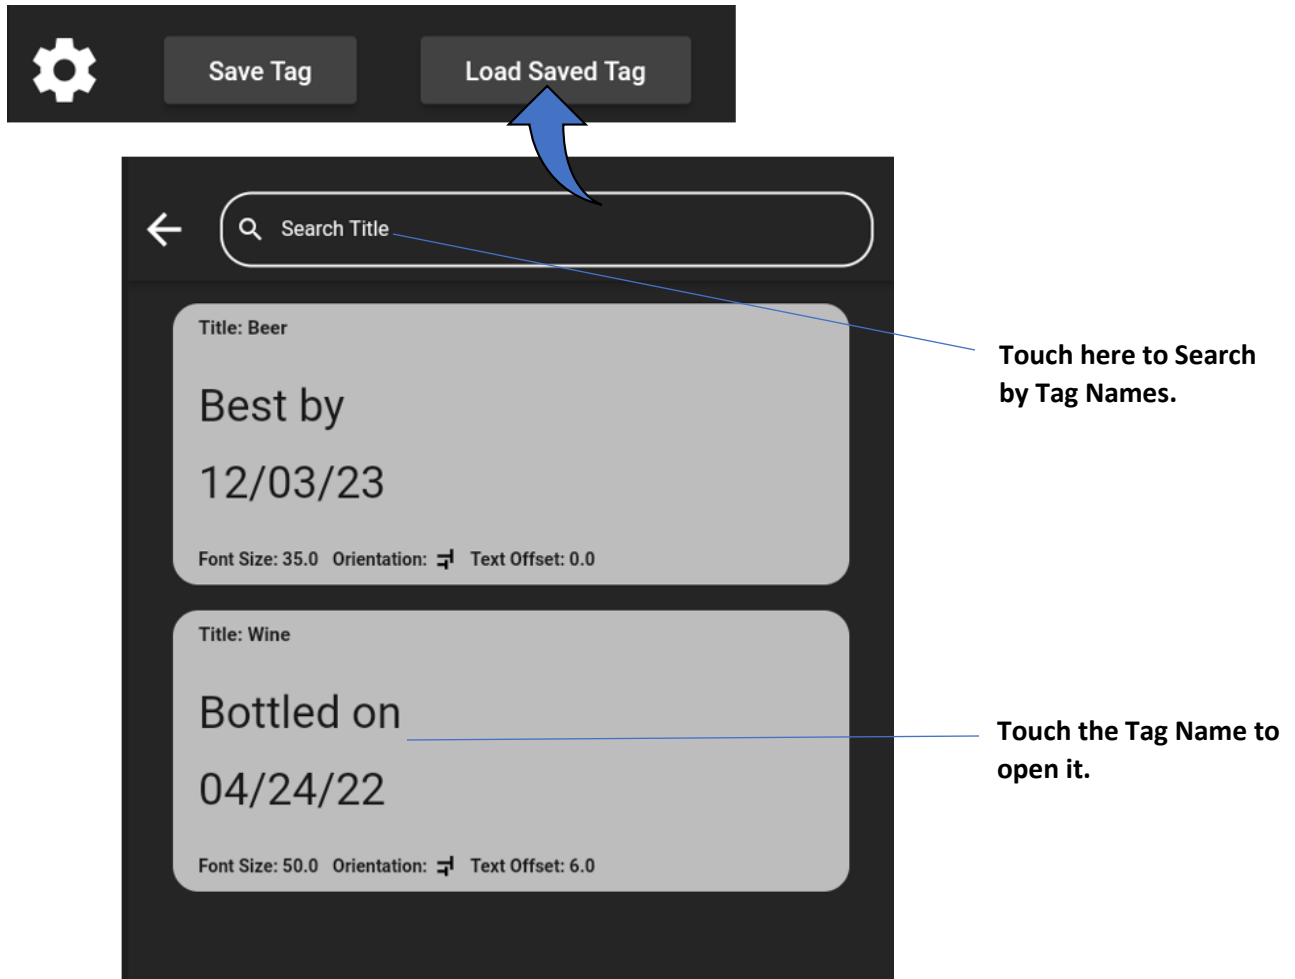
Save Tag

Load Saved Tag

Search Title

Title: Beer

Best by

12/03/23

Font Size: 35.0 Orientation: Text Offset: 0.0

Title: Wine

Bottled on

04/24/22

Font Size: 50.0 Orientation: Text Offset: 6.0

Touch here to Search by Tag Names.

Touch the Tag Name to open it.